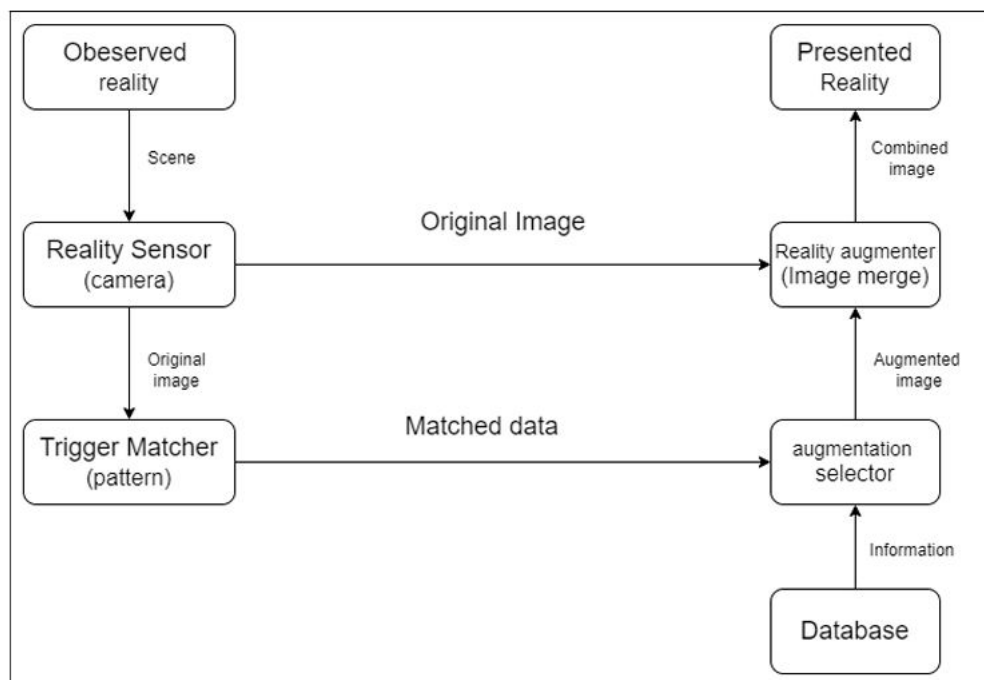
Obeserved reality

Scene

Reality Sensor (camera)

Original image

Trigger Matcher (pattern)

Original Image

Matched data

Presented Reality

Combined image

Reality augmenter (Image merge)

Augmented image

augmentation selector

Information

Database